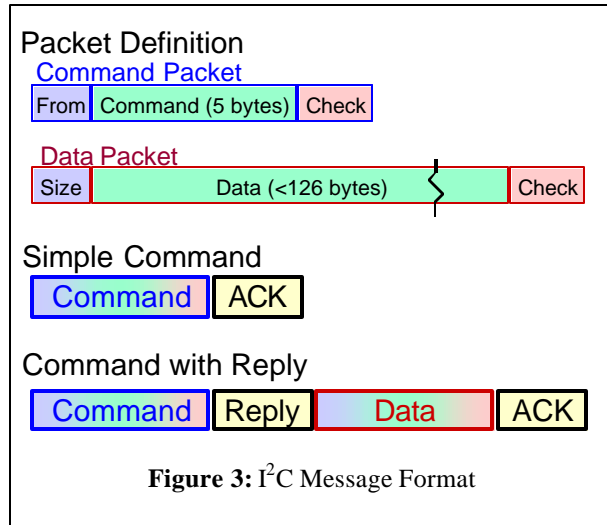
Packet Definition

Command Packet

| From | Command (5 bytes) | Check |
|---|---|---|

Data Packet

| Size | Data (<126 bytes) | Check |
|---|---|---|

Simple Command

| Command | ACK |
|---|---|

Command with Reply

| Command | Reply | Data | ACK |
|---|---|---|---|

**Figure 3:** $I^2C$ Message Format